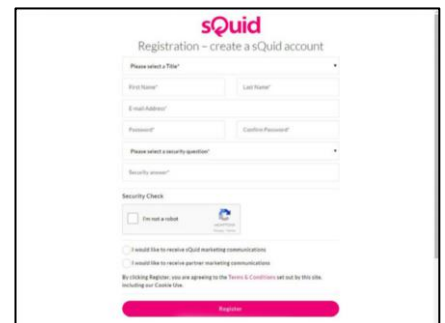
sQuid

Registration – create a sQuid account

Please select a Title*

First Name*

Last Name*

E-mail Address*

Password*

Confirm Password*

Please select a security question*

Security answer*

Security Check

I'm not a robot

reCAPTCHA
Privacy - Terms

I would like to receive sQuid marketing communications

I would like to receive partner marketing communications

By clicking Register, you are agreeing to the Terms & Conditions set out by this site, including our Cookie Use.

Register